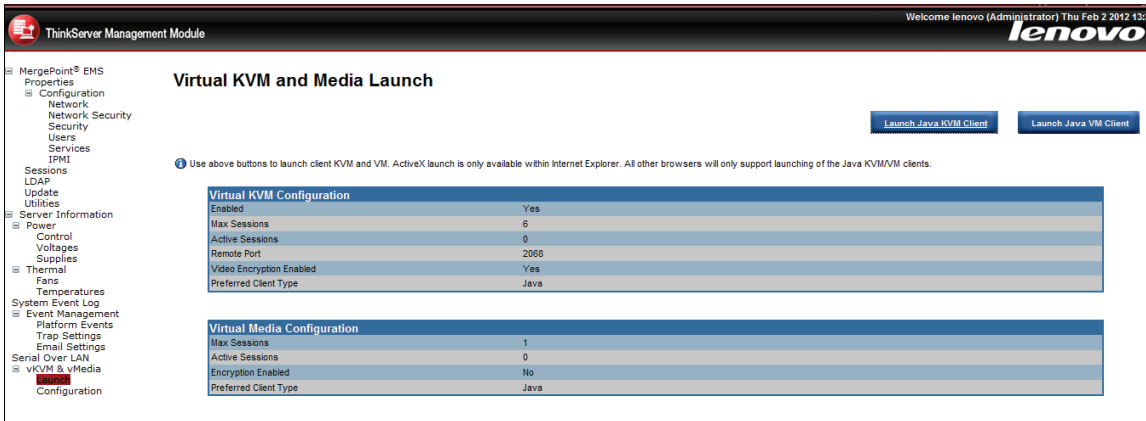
ThinkServer Management Module

Welcome lenovo (Administrator) Thu Feb 2 2012 13:

lenovo

⊟ MergePoint® EMS
Properties
⊟ Configuration
Network
Network Security
Security
Users
Services
IPMI
Sessions
LDAP
Update
Utilities
⊟ Server Information
⊟ Power
Control
Voltages
Supplies
⊟ Thermal
Fans
Temperatures
System Event Log
⊟ Event Management
Platform Events
Trap Settings
Email Settings
Serial Over LAN
⊟ vKVM & vMedia
Launch
Configuration

Virtual KVM and Media Launch

Launch Java KVM Client

Launch Java VM Client

Use above buttons to launch client KVM and VM. ActiveX launch is only available within Internet Explorer. All other browsers will only support launching of the Java KVM/VM clients.

| Virtual KVM Configuration | |
|---|---|
| Enabled | Yes |
| Max Sessions | 6 |
| Active Sessions | 0 |
| Remote Port | 2068 |
| Video Encryption Enabled | Yes |
| Preferred Client Type | Java |

| Virtual Media Configuration | |
|---|---|
| Max Sessions | 1 |
| Active Sessions | 0 |
| Encryption Enabled | No |
| Preferred Client Type | Java |